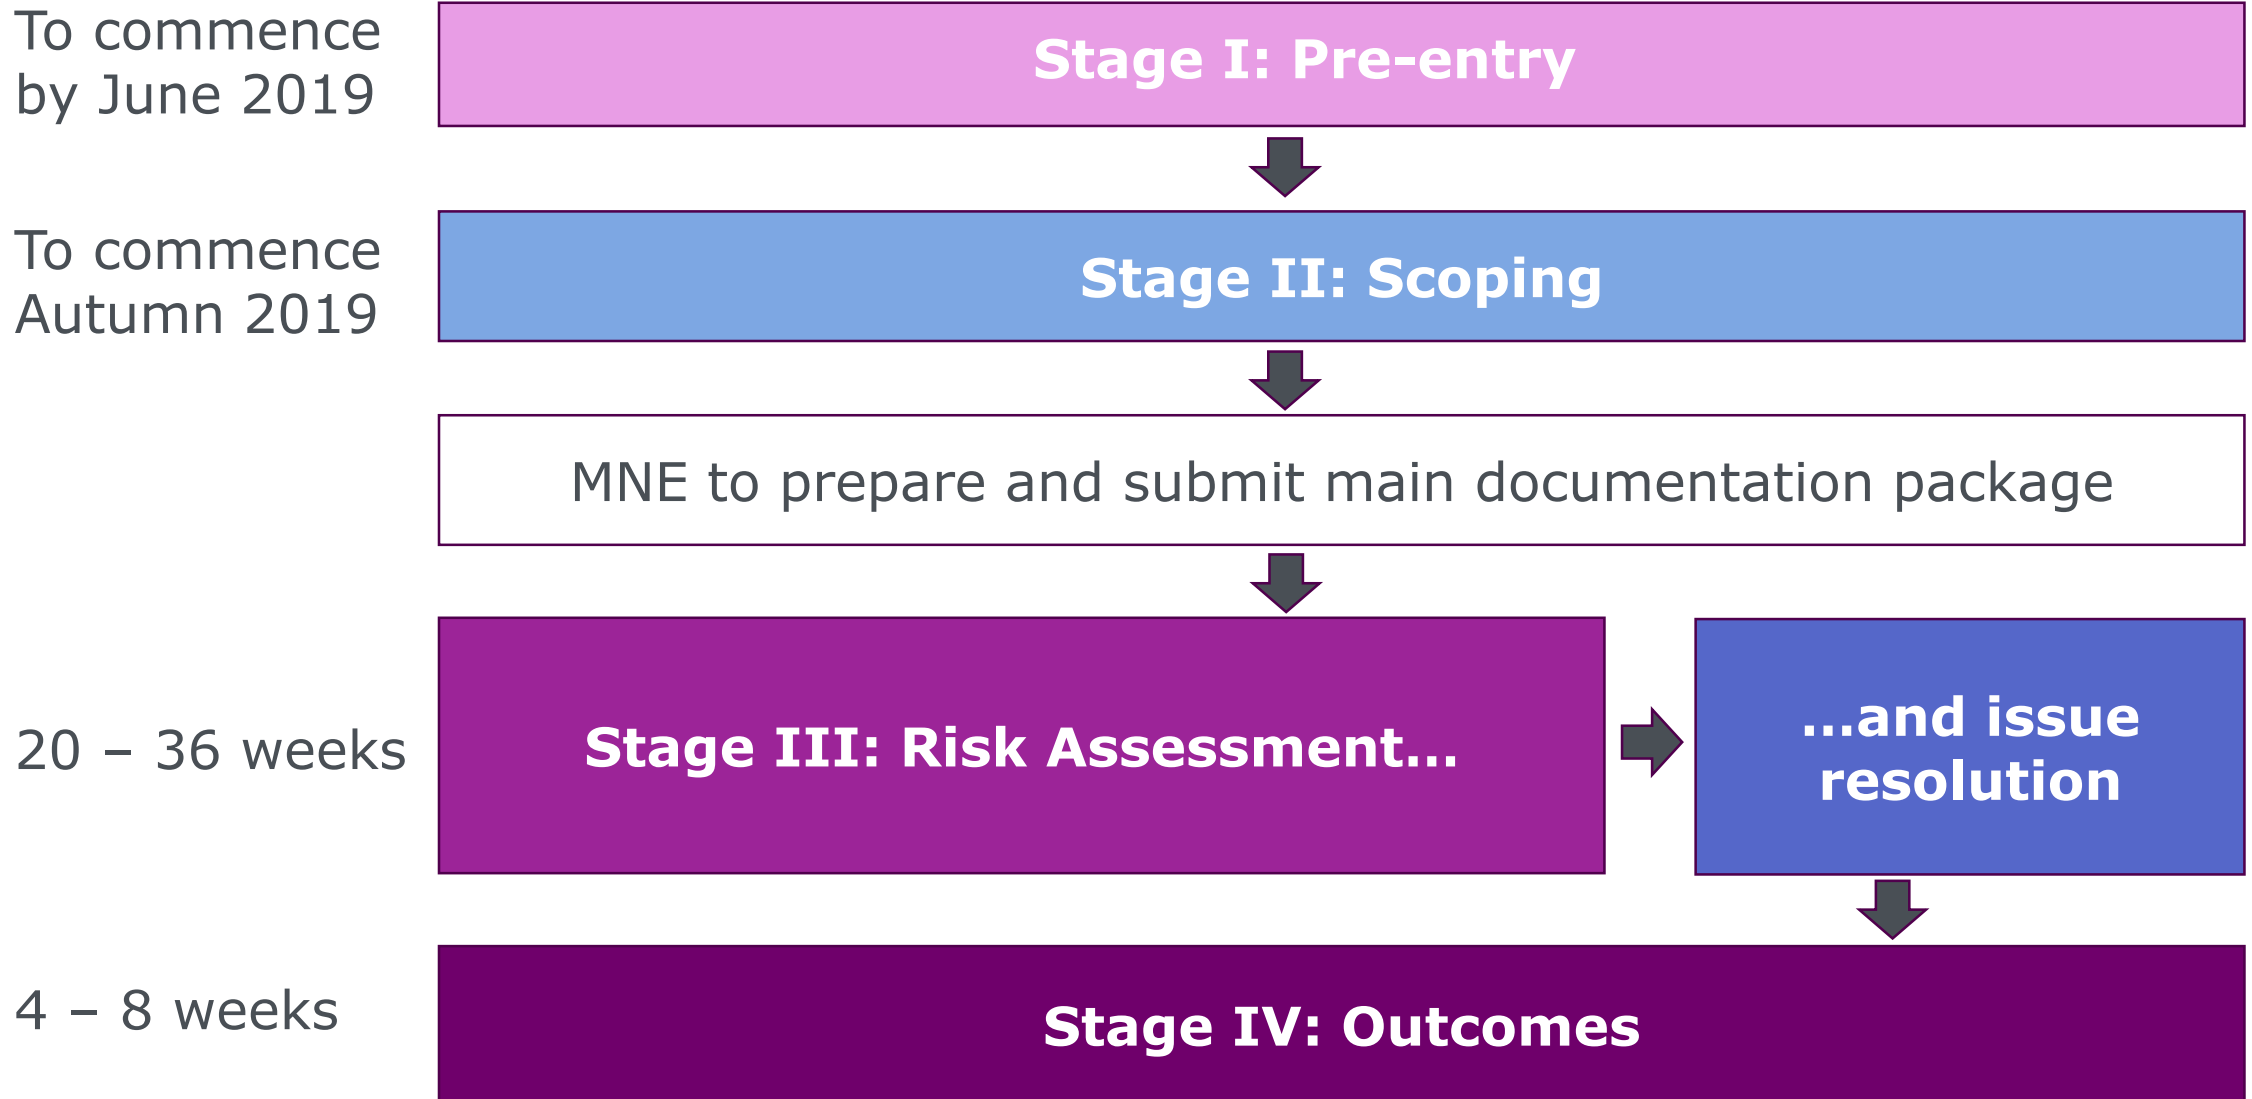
To commence by June 2019

Stage I: Pre-entry

To commence Autumn 2019

Stage II: Scoping

MNE to prepare and submit main documentation package

20 – 36 weeks

Stage III: Risk Assessment...

...and issue resolution

4 – 8 weeks

Stage IV: Outcomes